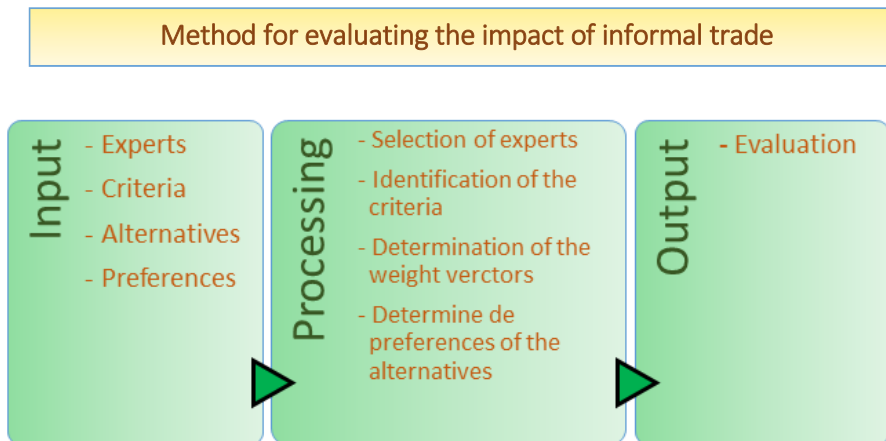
Method for evaluating the impact of informal trade

Input

- Experts
- Criteria
- Alternatives
- Preferences

Processing

- Selection of experts
- Identification of the criteria
- Determination of the weight verctors
- Determine de preferences of the alternatives

Output

- Evaluation